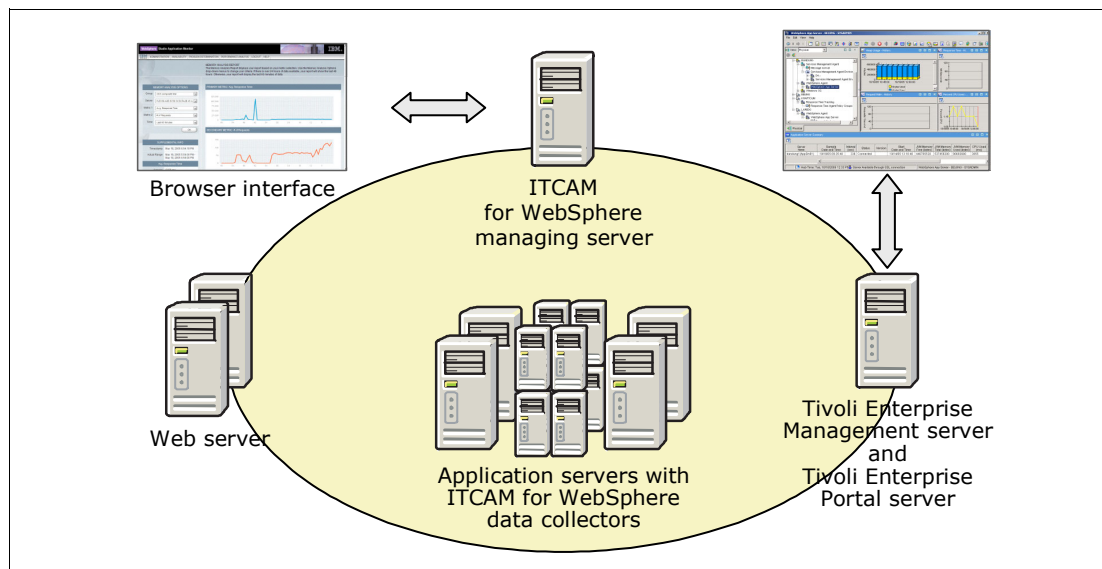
Browser interface

ITCAM for WebSphere managing server

Web server

Application servers with ITCAM for WebSphere data collectors

Tivoli Enterprise Management server and Tivoli Enterprise Portal server